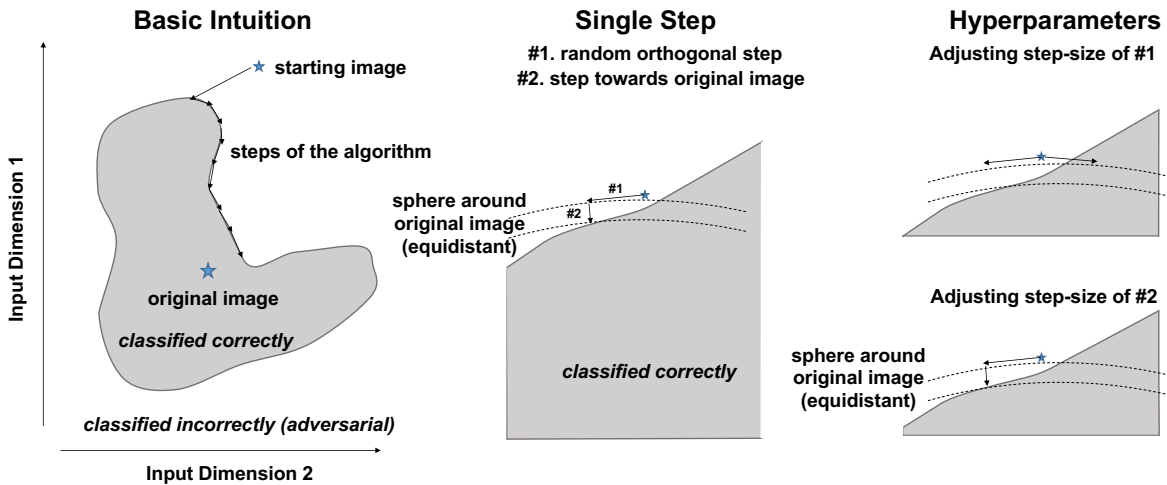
Basic Intuition

starting image

steps of the algorithm

original image

classified correctly

classified incorrectly (adversarial)

Input Dimension 1

Input Dimension 2

Single Step

#1. random orthogonal step
#2. step towards original image

sphere around original image (equidistant)

#1

#2

classified correctly

Hyperparameters

Adjusting step-size of #1

Adjusting step-size of #2

sphere around original image (equidistant)